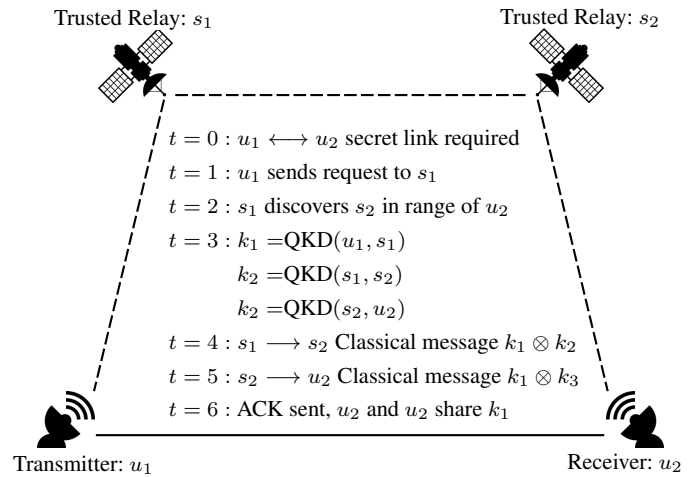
Trusted Relay: $s_1$

Trusted Relay: $s_2$

$t = 0 : u_1 \longleftrightarrow u_2$ secret link required

$t = 1 : u_1$ sends request to $s_1$

$t = 2 : s_1$ discovers $s_2$ in range of $u_2$

$t = 3 : k_1 =$QKD$(u_1, s_1)$

$k_2 =$QKD$(s_1, s_2)$

$k_2 =$QKD$(s_2, u_2)$

$t = 4 : s_1 \longrightarrow s_2$ Classical message $k_1 \otimes k_2$

$t = 5 : s_2 \longrightarrow u_2$ Classical message $k_1 \otimes k_3$

$t = 6 :$ ACK sent, $u_2$ and $u_2$ share $k_1$

Transmitter: $u_1$

Receiver: $u_2$